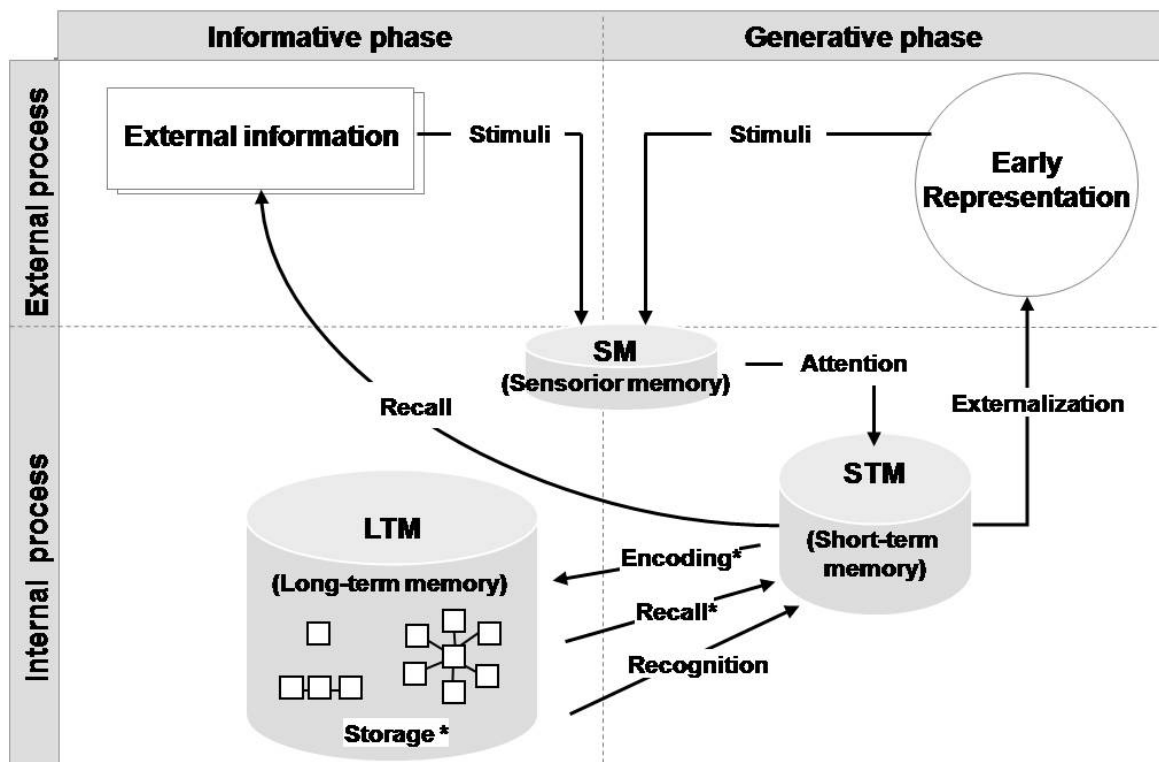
Informative phase

Generative phase

External process

Internal process

External information

Stimuli

Stimuli

Early Representation

SM (Sensorior memory)

Attention

Recall

Externalization

STM (Short-term memory)

LTM (Long-term memory)

Encoding*

Recall*

Recognition

Storage *